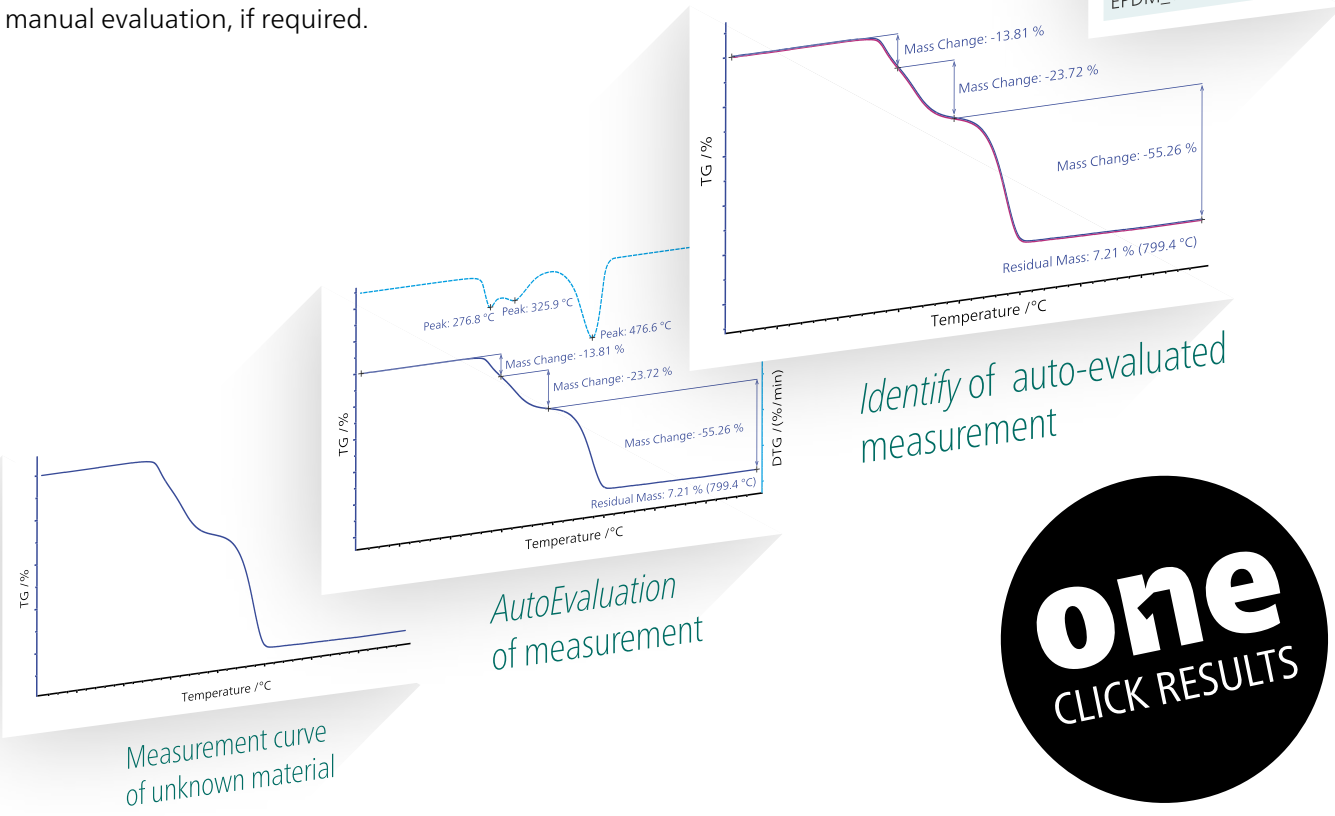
manual evaluation, if required.

EPDM_

Mass Change: -13.81 %
Mass Change: -23.72 %
Mass Change: -55.26 %
Residual Mass: 7.21 % (799.4 °C)
TG /%
Temperature /°C

*Identify* of auto-evaluated measurement

Peak: 276.8 °C
Peak: 325.9 °C
Peak: 476.6 °C
Mass Change: -13.81 %
Mass Change: -23.72 %
Mass Change: -55.26 %
Residual Mass: 7.21 % (799.4 °C)
TG /%
DTG /(%/min)
Temperature /°C

*AutoEvaluation* of measurement

TG /%
Temperature /°C

Measurement curve of unknown material

one
CLICK RESULTS